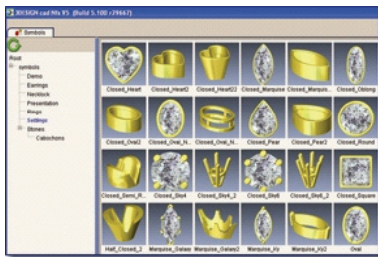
3DESIGN cad Mb V5 (Build 5.100 r29667)

Symbols

Root
symbols
Demo
Earrings
Necklock
Presentation
Rings
Settings
Stones
Cabochons

Closed_Heart
Closed_Heart2
Closed_Heart3
Closed_Marquise
Closed_Marquis...
Closed_Oblong
Closed_Oval2
Closed_Oval_N...
Closed_Oval_N...
Closed_Pear
Closed_Pear2
Closed_Round
Closed_Semi_R...
Closed_Sky4
Closed_Sky4_2
Closed_Sky6
Closed_Sky6_2
Closed_Square
Half_Closed_2
Marquise_Galaxy
Marquise_Galaxy2
Marquise_Ky
Marquise_Ky2
Oval